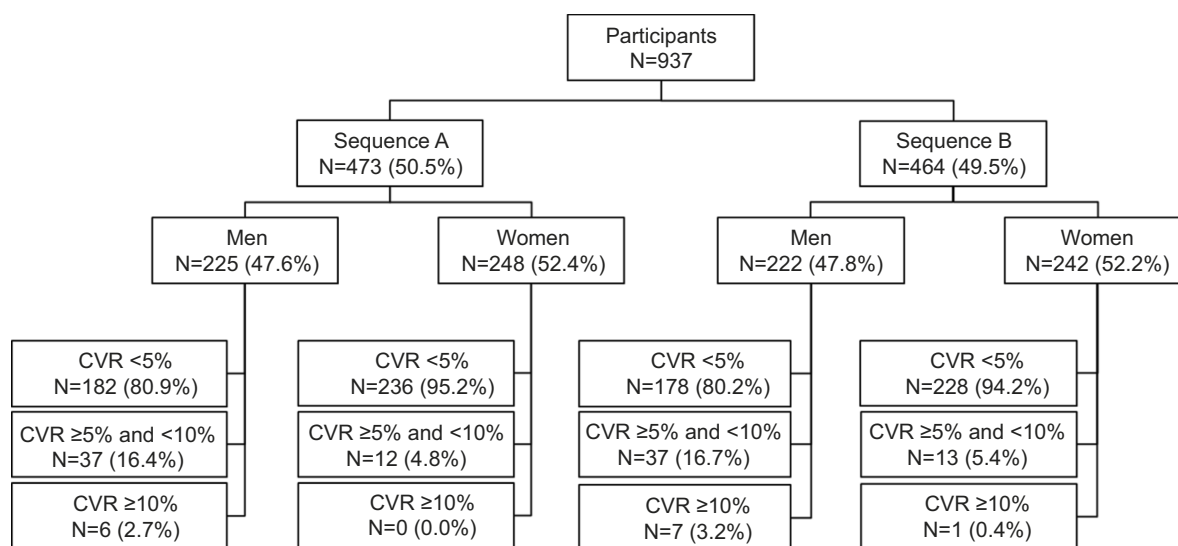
Participants
N=937

Sequence A
N=473 (50.5%)

Sequence B
N=464 (49.5%)

Men
N=225 (47.6%)

Women
N=248 (52.4%)

Men
N=222 (47.8%)

Women
N=242 (52.2%)

CVR <5%
N=182 (80.9%)

CVR ≥5% and <10%
N=37 (16.4%)

CVR ≥10%
N=6 (2.7%)

CVR <5%
N=236 (95.2%)

CVR ≥5% and <10%
N=12 (4.8%)

CVR ≥10%
N=0 (0.0%)

CVR <5%
N=178 (80.2%)

CVR ≥5% and <10%
N=37 (16.7%)

CVR ≥10%
N=7 (3.2%)

CVR <5%
N=228 (94.2%)

CVR ≥5% and <10%
N=13 (5.4%)

CVR ≥10%
N=1 (0.4%)